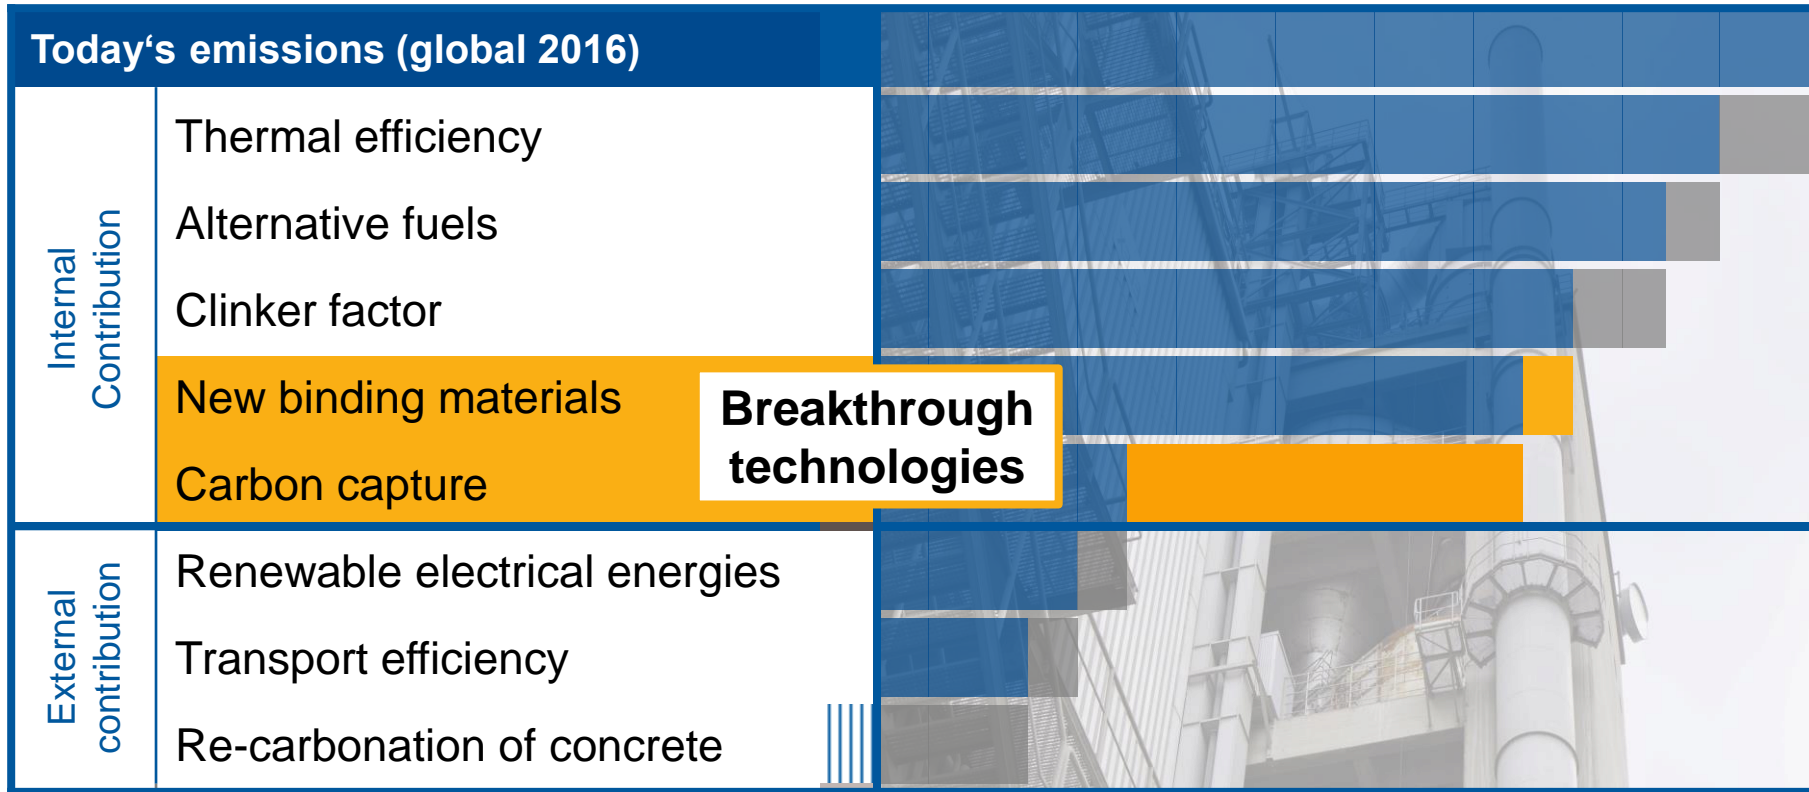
Today‘s emissions (global 2016)

Internal Contribution

Thermal efficiency

Alternative fuels

Clinker factor

New binding materials

Carbon capture

Breakthrough technologies

External contribution

Renewable electrical energies

Transport efficiency

Re-carbonation of concrete